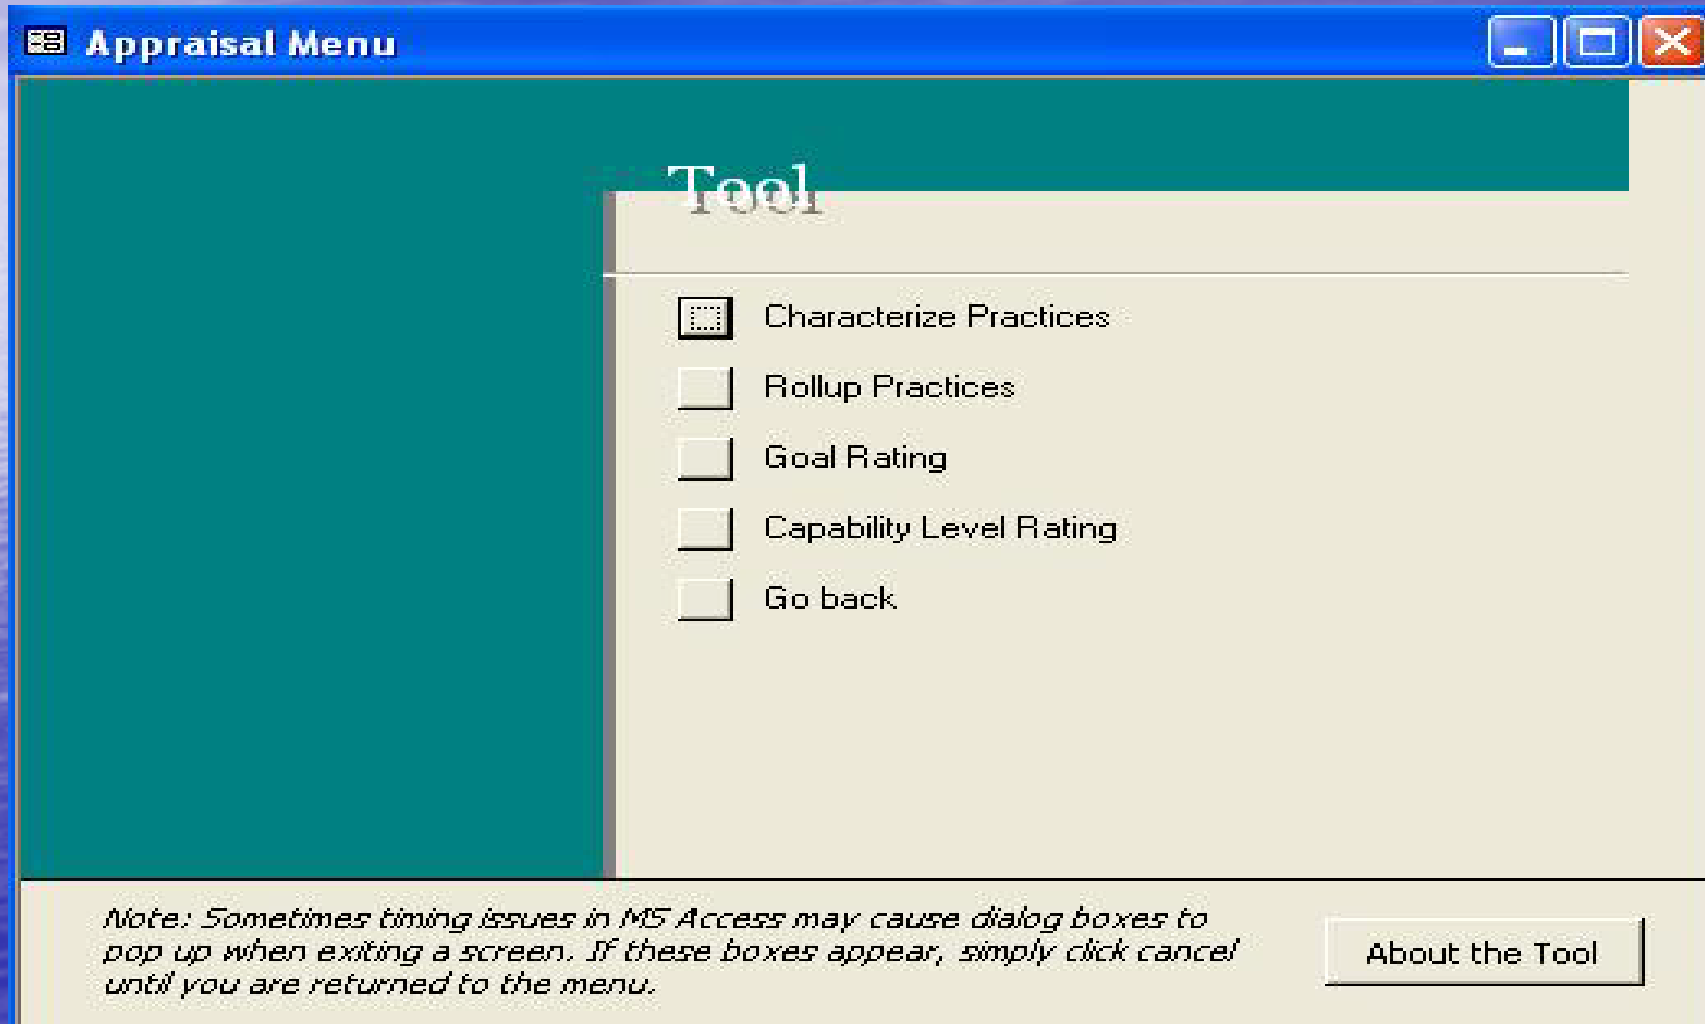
Appraisal Menu

Tool

Characterize Practices

Rollup Practices

Goal Rating

Capability Level Rating

Go back

Note: Sometimes timing issues in MS Access may cause dialog boxes to pop up when exiting a screen. If these boxes appear, simply click cancel until you are returned to the menu.

About the Tool